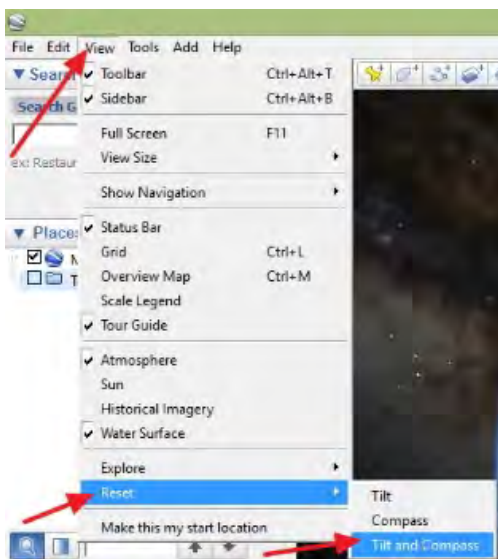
File Edit View Tools Add Help

▼ Searc

Search G

ex: Restaur

▼ Place

M

T

Toolbar Ctrl+Alt+T
Sidebar Ctrl+Alt+B
Full Screen F11
View Size
Show Navigation
Status Bar
Grid Ctrl+L
Overview Map Ctrl+M
Scale Legend
Tour Guide
Atmosphere
Sun
Historical Imagery
Water Surface
Explore
Reset
Make this my start location

Tilt
Compass
Tilt and Compass